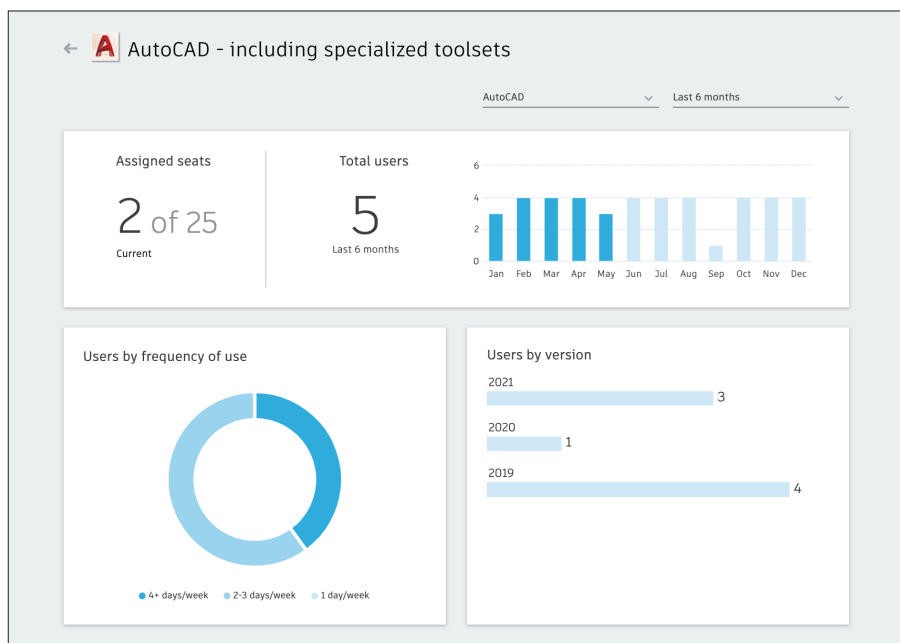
← AutoCAD - including specialized toolsets

AutoCAD
Last 6 months

Assigned seats
2 of 25
Current

Total users
5
Last 6 months

6
4
2
0
Jan Feb Mar Apr May Jun Jul Aug Sep Oct Nov Dec

Users by frequency of use

4+ days/week
2-3 days/week
1 day/week

Users by version

2021
3
2020
1
2019
4